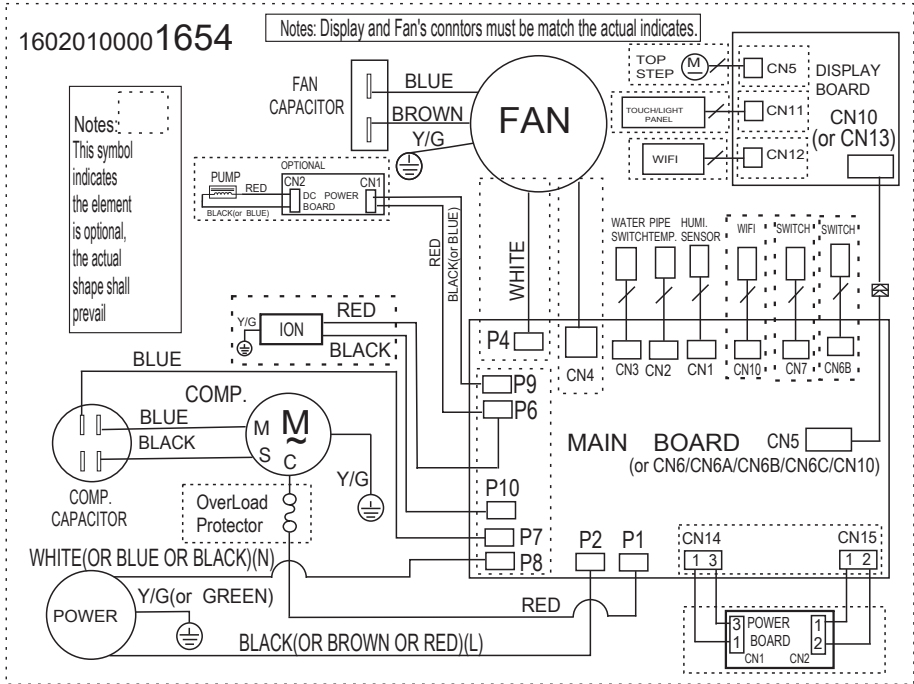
16020100001654

Notes: Display and Fan's conntors must be match the actual indicates.

FAN CAPACITOR
BLUE
BROWN
FAN
Y/G

TOP STEP
M
CN5
DISPLAY BOARD
TOUCH/LIGHT PANEL
CN11
CN10 (or CN13)
WIFI
CN12

Notes: This symbol indicates the element is optional, the actual shape shall prevail

OPTIONAL
PUMP
RED
CN2
DC POWER BOARD
CN1
BLACK(or BLUE)
RED
BLACK(or BLUE)
WHITE

WATER PIPE SWITCH
TEMP.
HUMI. SENSOR
WIFI
SWITCH
SWITCH

Y/G
ION
RED
BLACK
P4
CN4
CN3
CN2
CN1
CN10
CN7
CN6B

BLUE
COMP.
P9
P6
BLUE
M
M
BLACK
S
C
MAIN BOARD
CN5
(or CN6/CN6A/CN6B/CN6C/CN10)
Y/G
COMP. CAPACITOR
OverLoad Protector
P10
P7
P8
P2
P1
CN14
1 3
CN15
1 2
WHITE(OR BLUE OR BLACK)(N)
Y/G(or GREEN)
POWER
RED
3
1
POWER BOARD
1
2
CN1
CN2
BLACK(OR BROWN OR RED)(L)